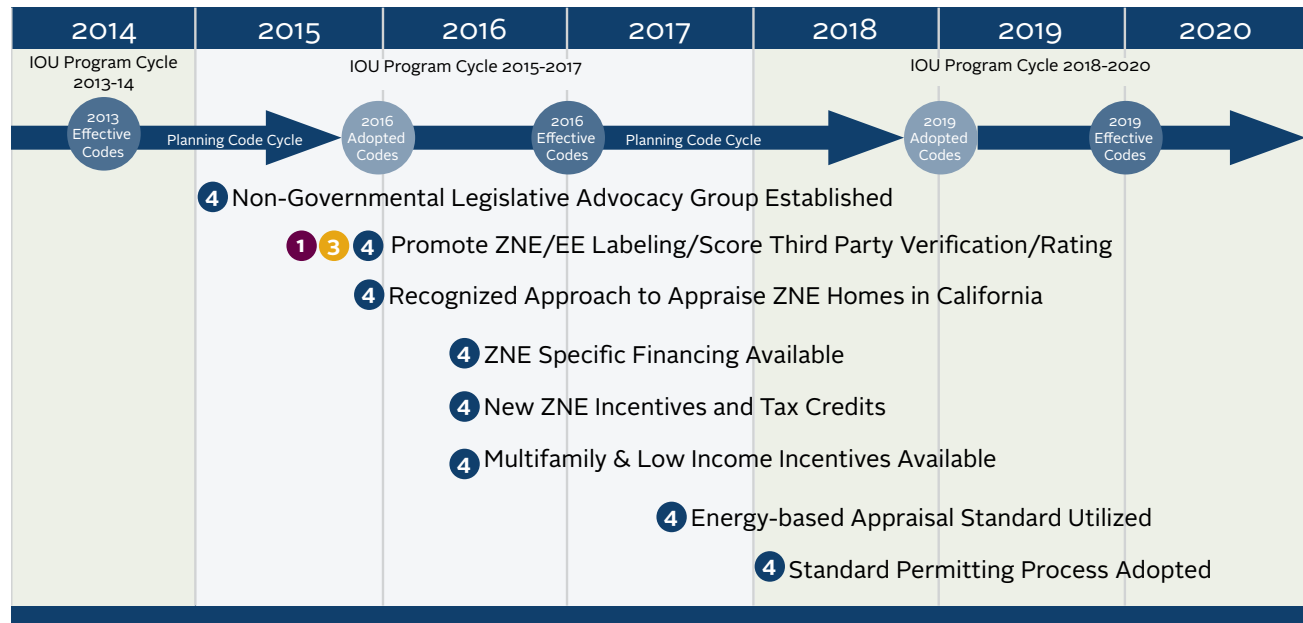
2014 2015 2016 2017 2018 2019 2020

IOU Program Cycle 2013-14

IOU Program Cycle 2015-2017

IOU Program Cycle 2018-2020

2013 Effective Codes

Planning Code Cycle

2016 Adopted Codes

2016 Effective Codes

Planning Code Cycle

2019 Adopted Codes

2019 Effective Codes

4 Non-Governmental Legislative Advocacy Group Established

1 3 4 Promote ZNE/EE Labeling/Score Third Party Verification/Rating

4 Recognized Approach to Appraise ZNE Homes in California

4 ZNE Specific Financing Available

4 New ZNE Incentives and Tax Credits

4 Multifamily & Low Income Incentives Available

4 Energy-based Appraisal Standard Utilized

4 Standard Permitting Process Adopted